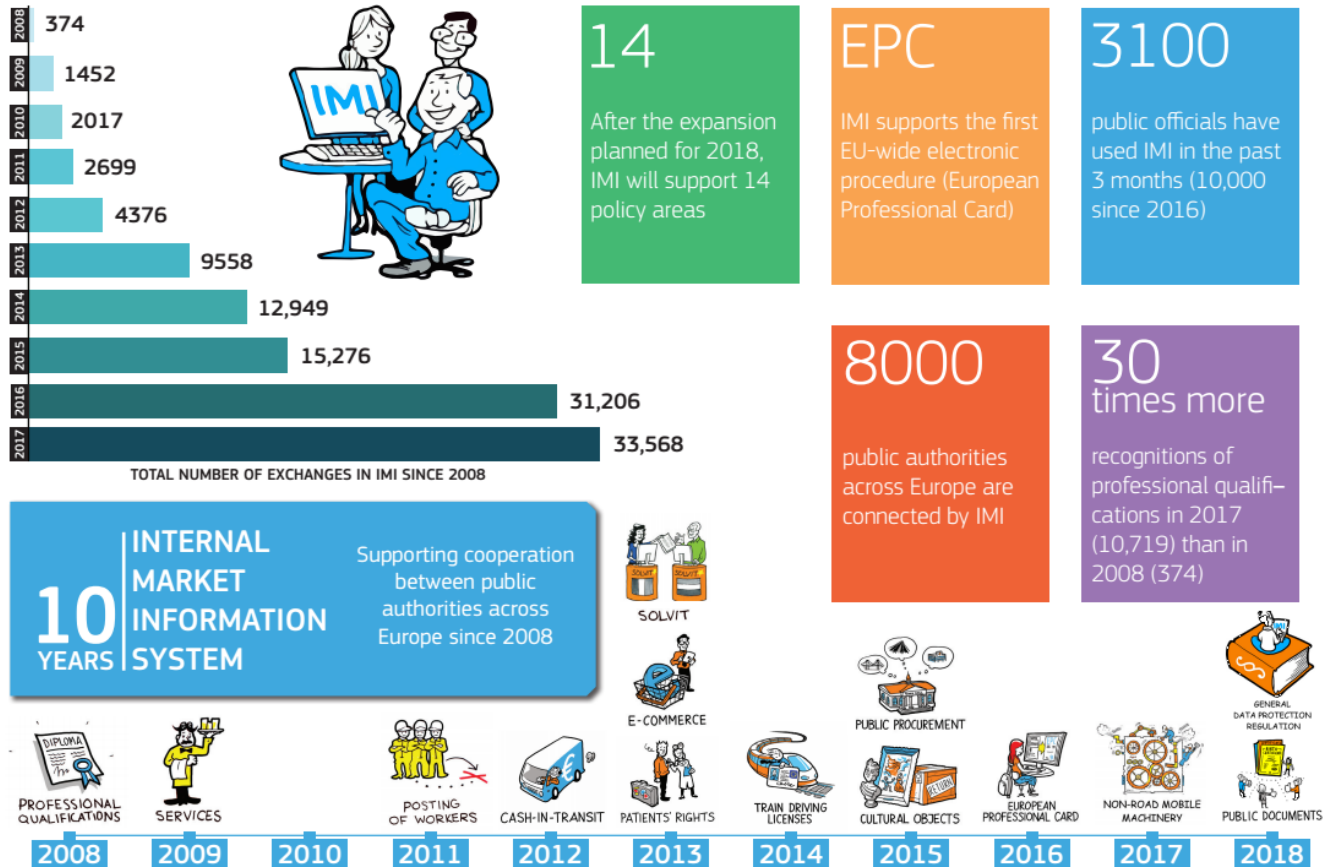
| Year | Exchanges |
|---|---|
| 2008 | 374 |
| 2009 | 1452 |
| 2010 | 2017 |
| 2011 | 2699 |
| 2012 | 4376 |
| 2013 | 9558 |
| 2014 | 12,949 |
| 2015 | 15,276 |
| 2016 | 31,206 |
| 2017 | 33,568 |

TOTAL NUMBER OF EXCHANGES IN IMI SINCE 2008

IMI

14

After the expansion planned for 2018, IMI will support 14 policy areas

EPC

IMI supports the first EU-wide electronic procedure (European Professional Card)

3100

public officials have used IMI in the past 3 months (10,000 since 2016)

8000

public authorities across Europe are connected by IMI

30 times more

recognitions of professional qualifications in 2017 (10,719) than in 2008 (374)

10 YEARS INTERNAL MARKET INFORMATION SYSTEM

Supporting cooperation between public authorities across Europe since 2008

DIPLOMA

PROFESSIONAL QUALIFICATIONS

SERVICES

POSTING OF WORKERS

CASH-IN-TRANSIT

SOLVIT

E-COMMERCE

PATIENTS' RIGHTS

TRAIN DRIVING LICENSES

PUBLIC PROCUREMENT

CULTURAL OBJECTS

RETURN

EUROPEAN PROFESSIONAL CARD

NON-ROAD MOBILE MACHINERY

GENERAL DATA PROTECTION REGULATION

PUBLIC DOCUMENTS

2008 2009 2010 2011 2012 2013 2014 2015 2016 2017 2018